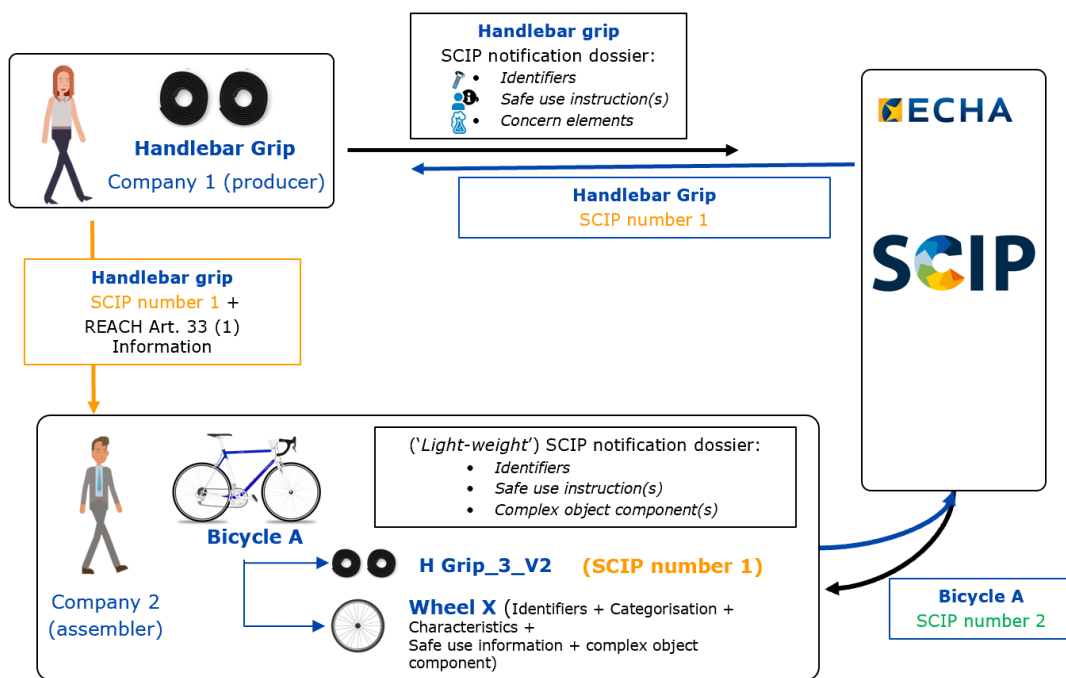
Handlebar Grip
Company 1 (producer)

Handlebar grip
SCIP notification dossier:
- Identifiers
- Safe use instruction(s)
- Concern elements

Handlebar Grip
SCIP number 1

ECHA

SCIP

Handlebar grip
SCIP number 1 +
REACH Art. 33 (1)
Information

('Light-weight') SCIP notification dossier:
- Identifiers
- Safe use instruction(s)
- Complex object component(s)

Bicycle A

Company 2
(assembler)

H Grip_3_V2 (SCIP number 1)

Wheel X (Identifiers + Categorisation + Characteristics + Safe use information + complex object component)

Bicycle A
SCIP number 2